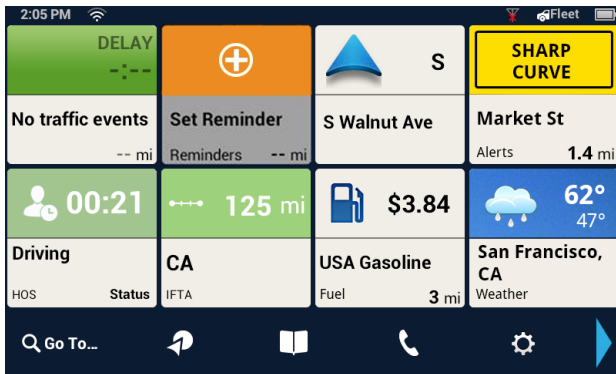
2:05 PM

Fleet

DELAY
-:--
No traffic events
-- mi

Set Reminder
Reminders -- mi

S
S Walnut Ave

SHARP CURVE
Market St
Alerts 1.4 mi

00:21
Driving
HOS Status

125 mi
CA
IFTA

$3.84
USA Gasoline
Fuel 3 mi

62°
47°
San Francisco, CA
Weather

Go To...